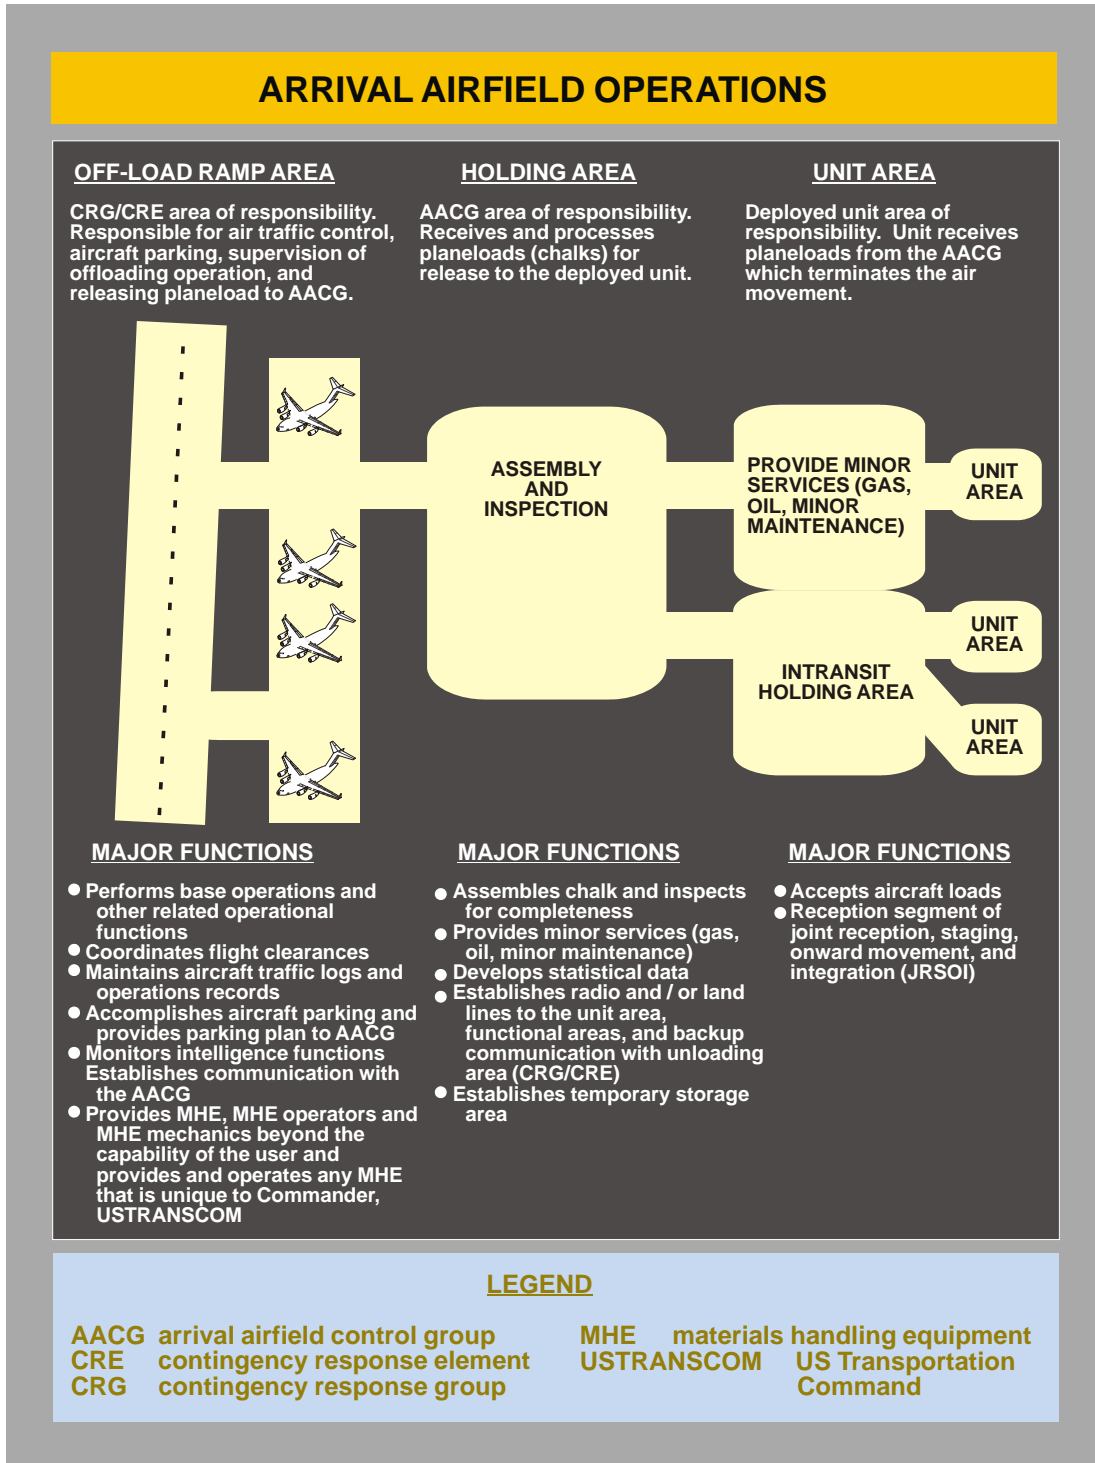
ARRIVAL AIRFIELD OPERATIONS

OFF-LOAD RAMP AREA

CRG/CRE area of responsibility. Responsible for air traffic control, aircraft parking, supervision of offloading operation, and releasing planeload to AACG.

HOLDING AREA

AACG area of responsibility. Receives and processes planeloads (chalks) for release to the deployed unit.

UNIT AREA

Deployed unit area of responsibility. Unit receives planeloads from the AACG which terminates the air movement.

ASSEMBLY AND INSPECTION

PROVIDE MINOR SERVICES (GAS, OIL, MINOR MAINTENANCE)

UNIT AREA

UNIT AREA

INTRANSIT HOLDING AREA

UNIT AREA

MAJOR FUNCTIONS

● Performs base operations and other related operational functions
● Coordinates flight clearances
● Maintains aircraft traffic logs and operations records
● Accomplishes aircraft parking and provides parking plan to AACG
● Monitors intelligence functions Establishes communication with the AACG
● Provides MHE, MHE operators and MHE mechanics beyond the capability of the user and provides and operates any MHE that is unique to Commander, USTRANSCOM

MAJOR FUNCTIONS

● Assembles chalk and inspects for completeness
● Provides minor services (gas, oil, minor maintenance)
● Develops statistical data
● Establishes radio and / or land lines to the unit area, functional areas, and backup communication with unloading area (CRG/CRE)
● Establishes temporary storage area

MAJOR FUNCTIONS

● Accepts aircraft loads
● Reception segment of joint reception, staging, onward movement, and integration (JRSOI)

LEGEND

AACG arrival airfield control group
CRE contingency response element
CRG contingency response group

MHE materials handling equipment
USTRANSCOM US Transportation Command